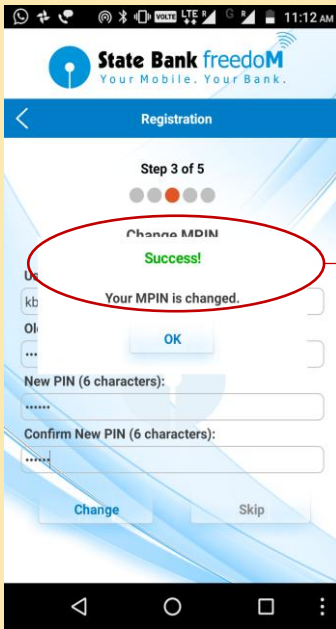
VOLTE LTE G 11:12 AM

State Bank freedoM
Your Mobile. Your Bank.

Registration

Step 3 of 5

Change MPIN

Success!

Your MPIN is changed.

OK

Us
kb
Ol
•••

New PIN (6 characters):
••••••

Confirm New PIN (6 characters):
••••••

Change

Skip